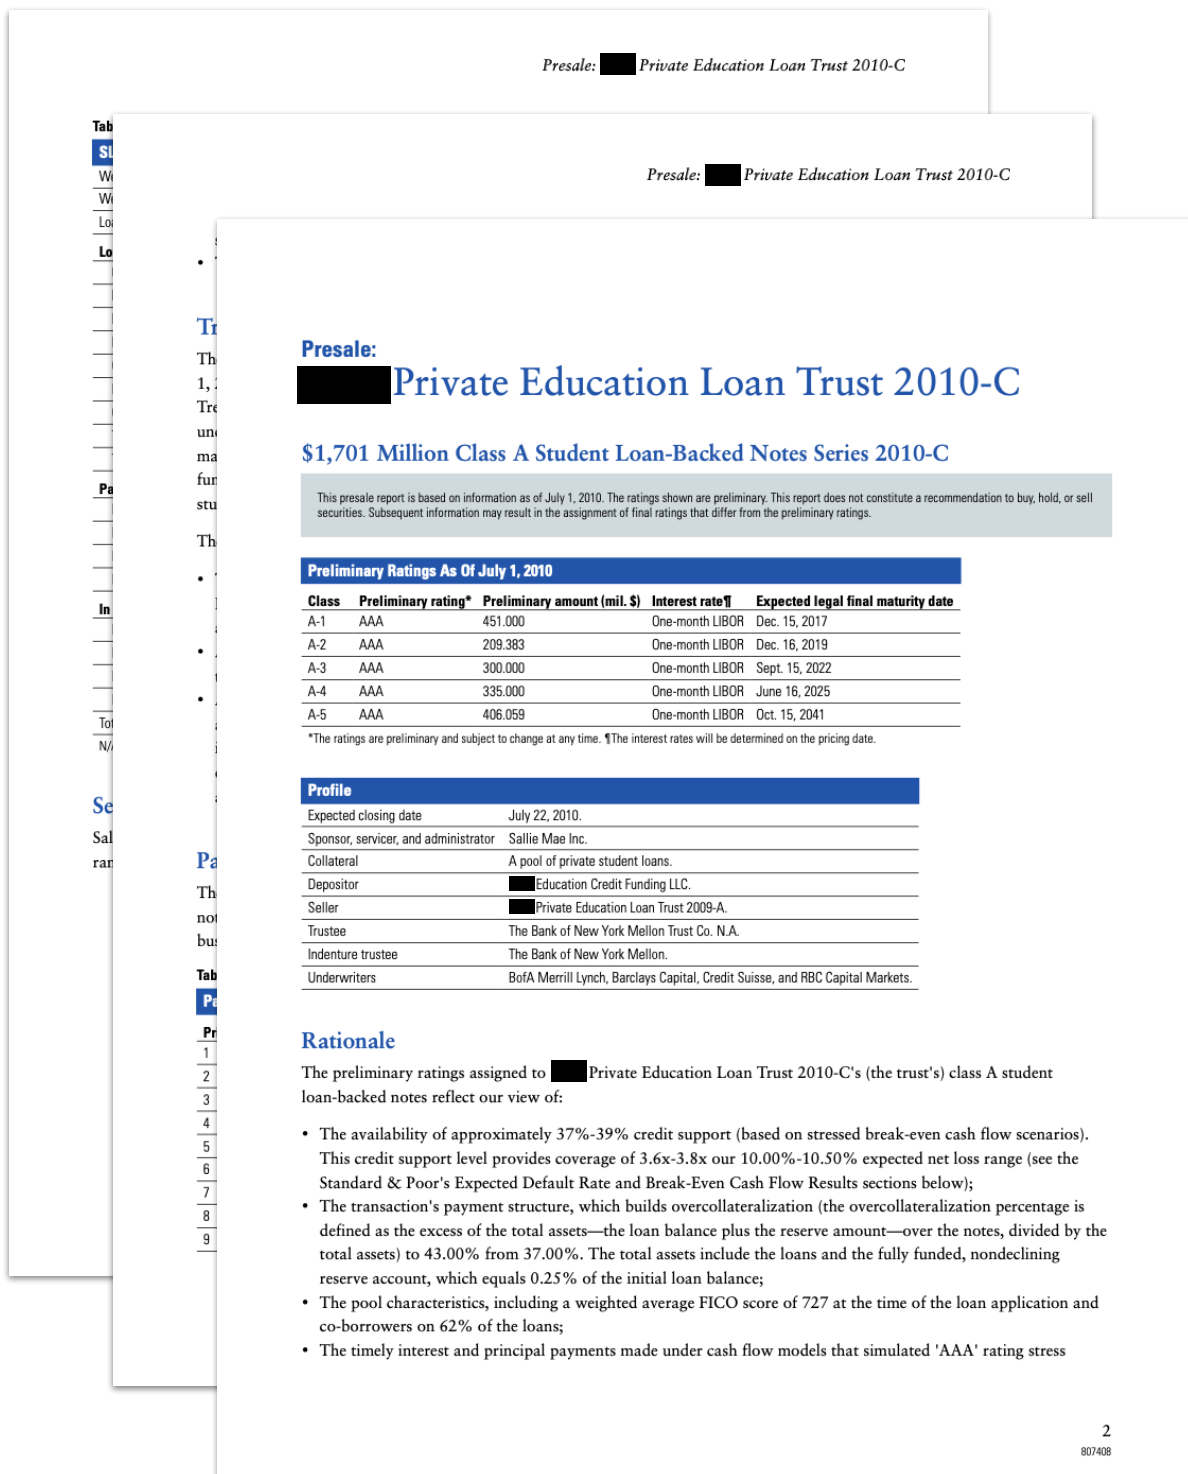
Presale: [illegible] Private Education Loan Trust 2010-C

Presale: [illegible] Private Education Loan Trust 2010-C

Presale:
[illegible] Private Education Loan Trust 2010-C

$1,701 Million Class A Student Loan-Backed Notes Series 2010-C

This presale report is based on information as of July 1, 2010. The ratings shown are preliminary. This report does not constitute a recommendation to buy, hold, or sell securities. Subsequent information may result in the assignment of final ratings that differ from the preliminary ratings.

Preliminary Ratings As Of July 1, 2010

| Class | Preliminary rating* | Preliminary amount (mil. $) | Interest rate¶ | Expected legal final maturity date |
|---|---|---|---|---|
| A-1 | AAA | 451.000 | One-month LIBOR | Dec. 15, 2017 |
| A-2 | AAA | 209.383 | One-month LIBOR | Dec. 16, 2019 |
| A-3 | AAA | 300.000 | One-month LIBOR | Sept. 15, 2022 |
| A-4 | AAA | 335.000 | One-month LIBOR | June 16, 2025 |
| A-5 | AAA | 406.059 | One-month LIBOR | Oct. 15, 2041 |

*The ratings are preliminary and subject to change at any time. ¶The interest rates will be determined on the pricing date.

Profile

| | |
|---|---|
| Expected closing date | July 22, 2010. |
| Sponsor, servicer, and administrator | Sallie Mae Inc. |
| Collateral | A pool of private student loans. |
| Depositor | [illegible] Education Credit Funding LLC. |
| Seller | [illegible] Private Education Loan Trust 2009-A. |
| Trustee | The Bank of New York Mellon Trust Co. N.A. |
| Indenture trustee | The Bank of New York Mellon. |
| Underwriters | BofA Merrill Lynch, Barclays Capital, Credit Suisse, and RBC Capital Markets. |

Rationale

The preliminary ratings assigned to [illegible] Private Education Loan Trust 2010-C's (the trust's) class A student loan-backed notes reflect our view of:

• The availability of approximately 37%-39% credit support (based on stressed break-even cash flow scenarios). This credit support level provides coverage of 3.6x-3.8x our 10.00%-10.50% expected net loss range (see the Standard & Poor's Expected Default Rate and Break-Even Cash Flow Results sections below);
• The transaction's payment structure, which builds overcollateralization (the overcollateralization percentage is defined as the excess of the total assets—the loan balance plus the reserve amount—over the notes, divided by the total assets) to 43.00% from 37.00%. The total assets include the loans and the fully funded, nondeclining reserve account, which equals 0.25% of the initial loan balance;
• The pool characteristics, including a weighted average FICO score of 727 at the time of the loan application and co-borrowers on 62% of the loans;
• The timely interest and principal payments made under cash flow models that simulated 'AAA' rating stress

2
807408